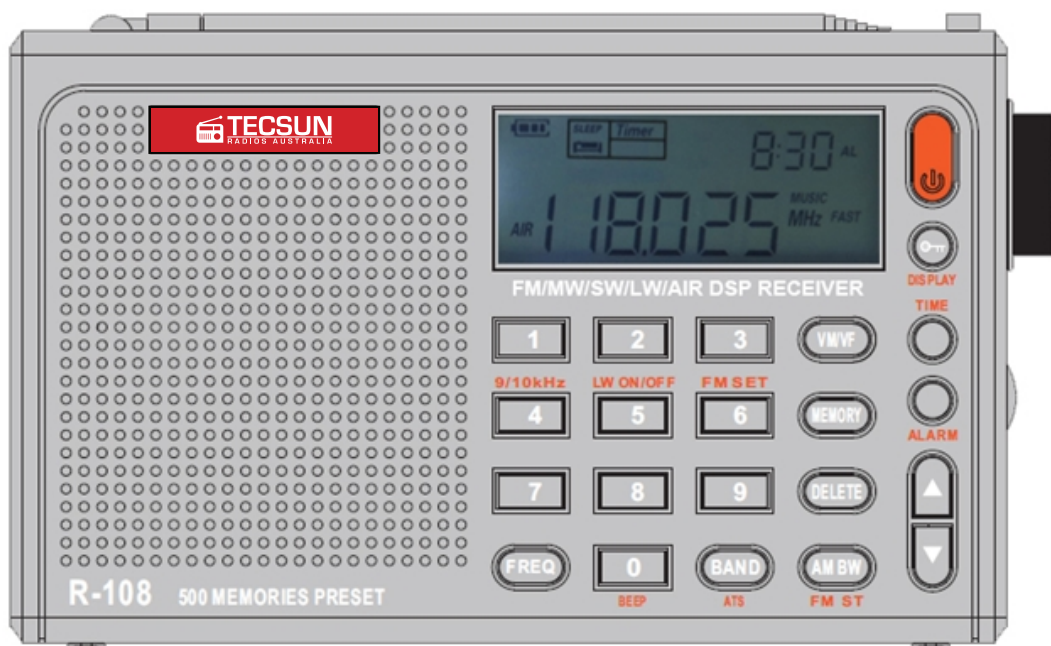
TECSUN
RADIOS AUSTRALIA

SLEEP Timer
8:30 AL
AIR 118.025 MUSIC MHz FAST

FM/MW/SW/LW/AIR DSP RECEIVER

DISPLAY
TIME
1 2 3 VM/VF
9/10kHz LW ON/OFF FM SET
4 5 6 MEMORY
ALARM
7 8 9 DELETE
FREQ 0 BAND AM BW
BEEP ATS FM ST

R-108 500 MEMORIES PRESET